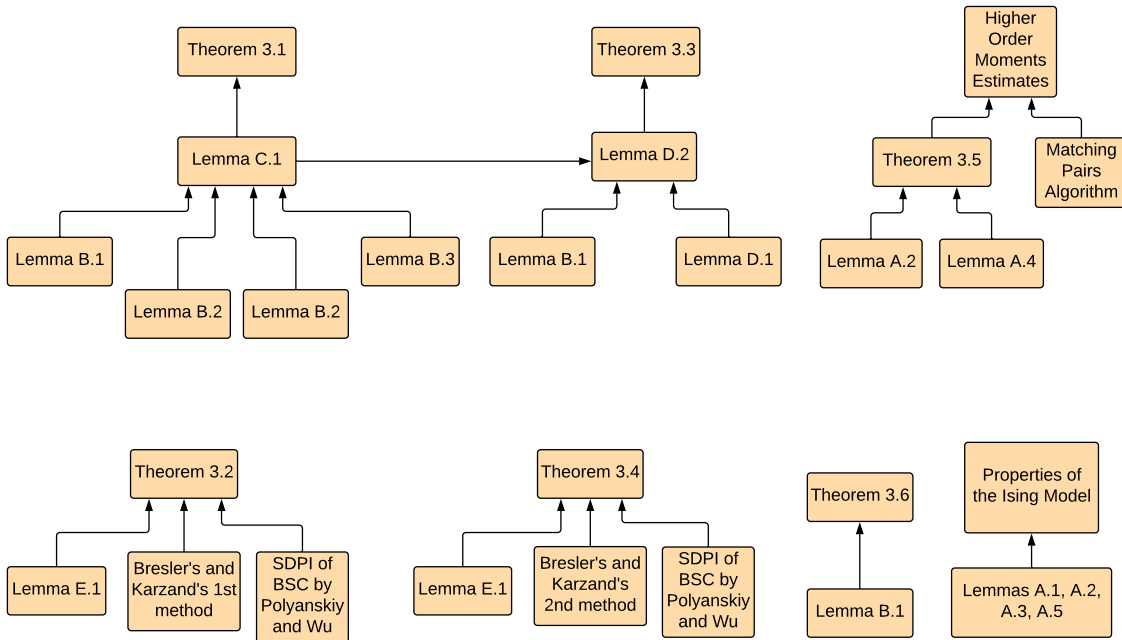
Theorem 3.1

Lemma C.1

Lemma B.1

Lemma B.2

Lemma B.2

Lemma B.3

Theorem 3.3

Lemma D.2

Lemma B.1

Lemma D.1

Higher Order Moments Estimates

Theorem 3.5

Matching Pairs Algorithm

Lemma A.2

Lemma A.4

Theorem 3.2

Lemma E.1

Bresler's and Karzand's 1st method

SDPI of BSC by Polyanskiy and Wu

Theorem 3.4

Lemma E.1

Bresler's and Karzand's 2nd method

SDPI of BSC by Polyanskiy and Wu

Theorem 3.6

Lemma B.1

Properties of the Ising Model

Lemmas A.1, A.2, A.3, A.5